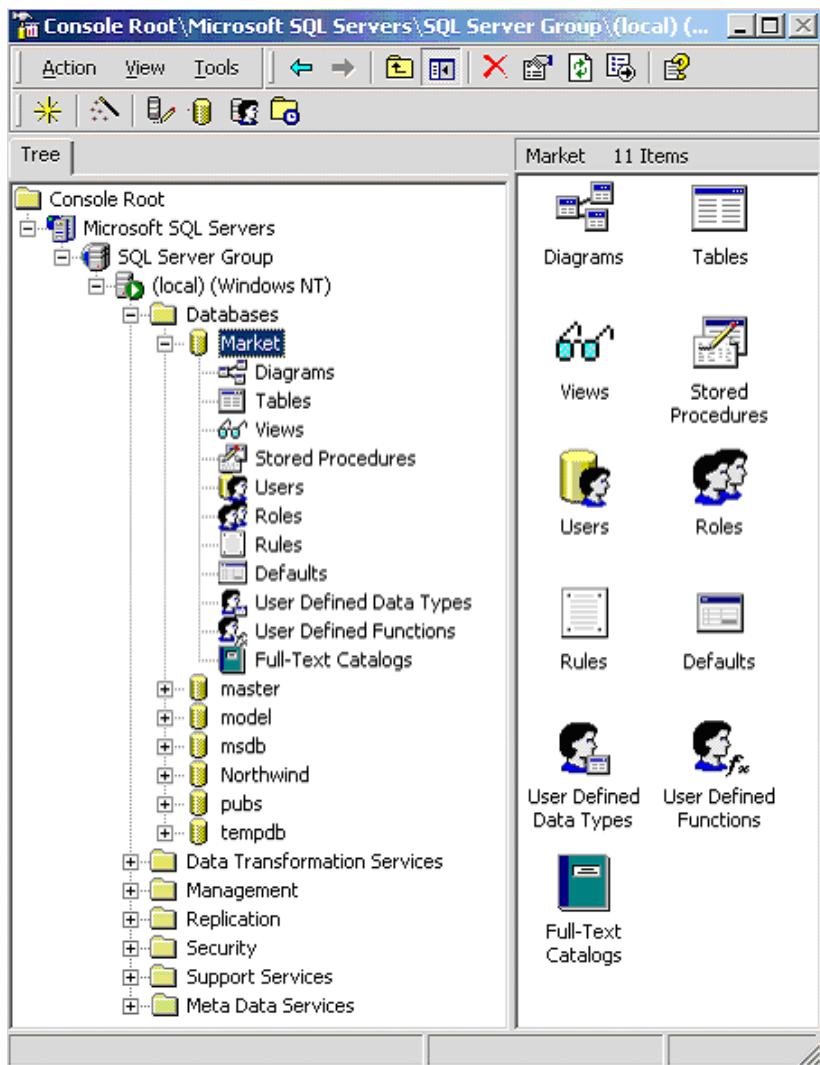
Console Root\Microsoft SQL Servers\SQL Server Group\(local) (...

Action View Tools

Tree

Console Root
Microsoft SQL Servers
SQL Server Group
(local) (Windows NT)
Databases
Market
Diagrams
Tables
Views
Stored Procedures
Users
Roles
Rules
Defaults
User Defined Data Types
User Defined Functions
Full-Text Catalogs
master
model
msdb
Northwind
pubs
tempdb
Data Transformation Services
Management
Replication
Security
Support Services
Meta Data Services

Market 11 Items

Diagrams
Tables
Views
Stored Procedures
Users
Roles
Rules
Defaults
User Defined Data Types
User Defined Functions
Full-Text Catalogs